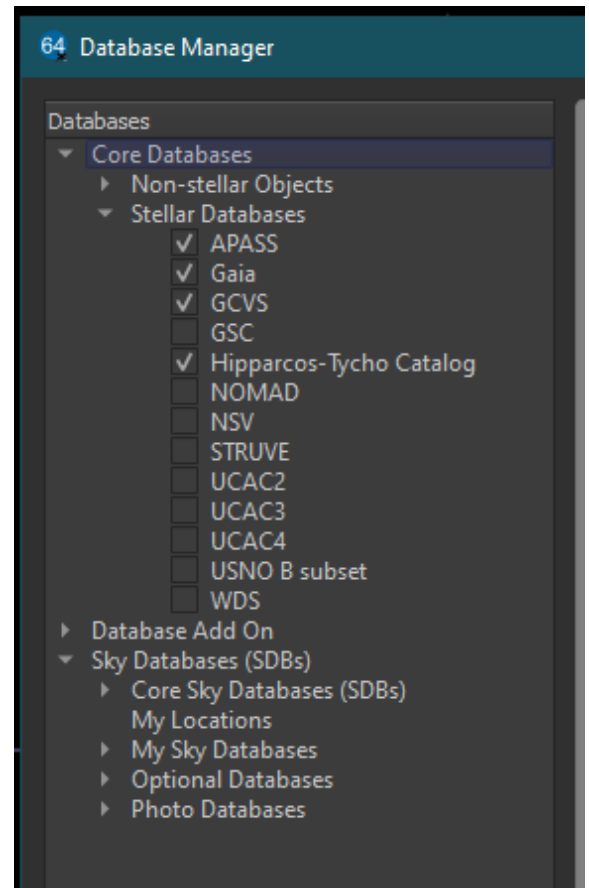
64 Database Manager

Databases
Core Databases
Non-stellar Objects
Stellar Databases
✓ APASS
✓ Gaia
✓ GCVS
GSC
✓ Hipparcos-Tycho Catalog
NOMAD
NSV
STRUVE
UCAC2
UCAC3
UCAC4
USNO B subset
WDS
Database Add On
Sky Databases (SDBs)
Core Sky Databases (SDBs)
My Locations
My Sky Databases
Optional Databases
Photo Databases